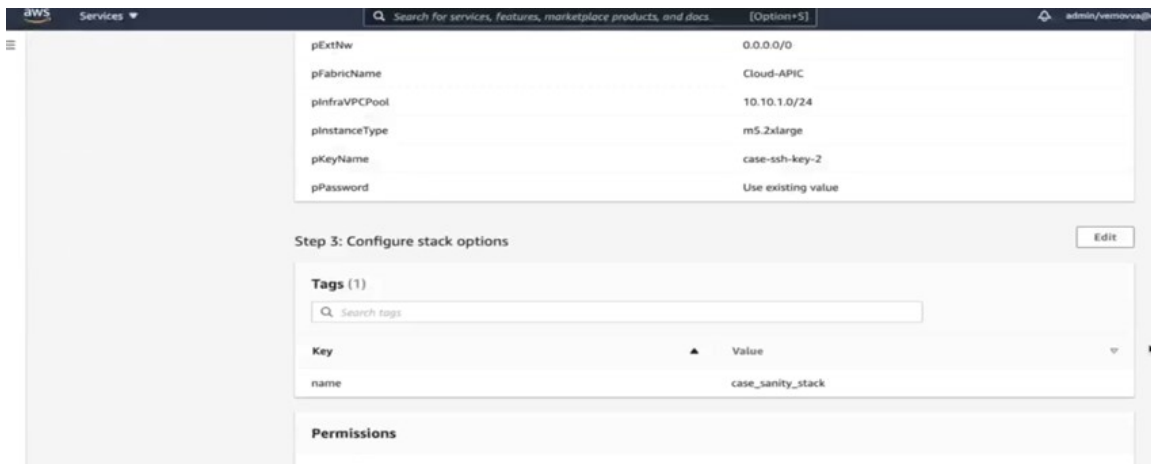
aws Services ▼

Search for services, features, marketplace products, and docs [Option+S]

admin/vemovva@

| | |
|---|---|
| pExtNw | 0.0.0.0/0 |
| pFabricName | Cloud-APIC |
| pInfraVPCPool | 10.10.1.0/24 |
| pInstanceType | m5.2xlarge |
| pKeyName | case-ssh-key-2 |
| pPassword | Use existing value |

Step 3: Configure stack options

Edit

Tags (1)

Search tags

| Key | Value |
|---|---|
| name | case_sanity_stack |

Permissions